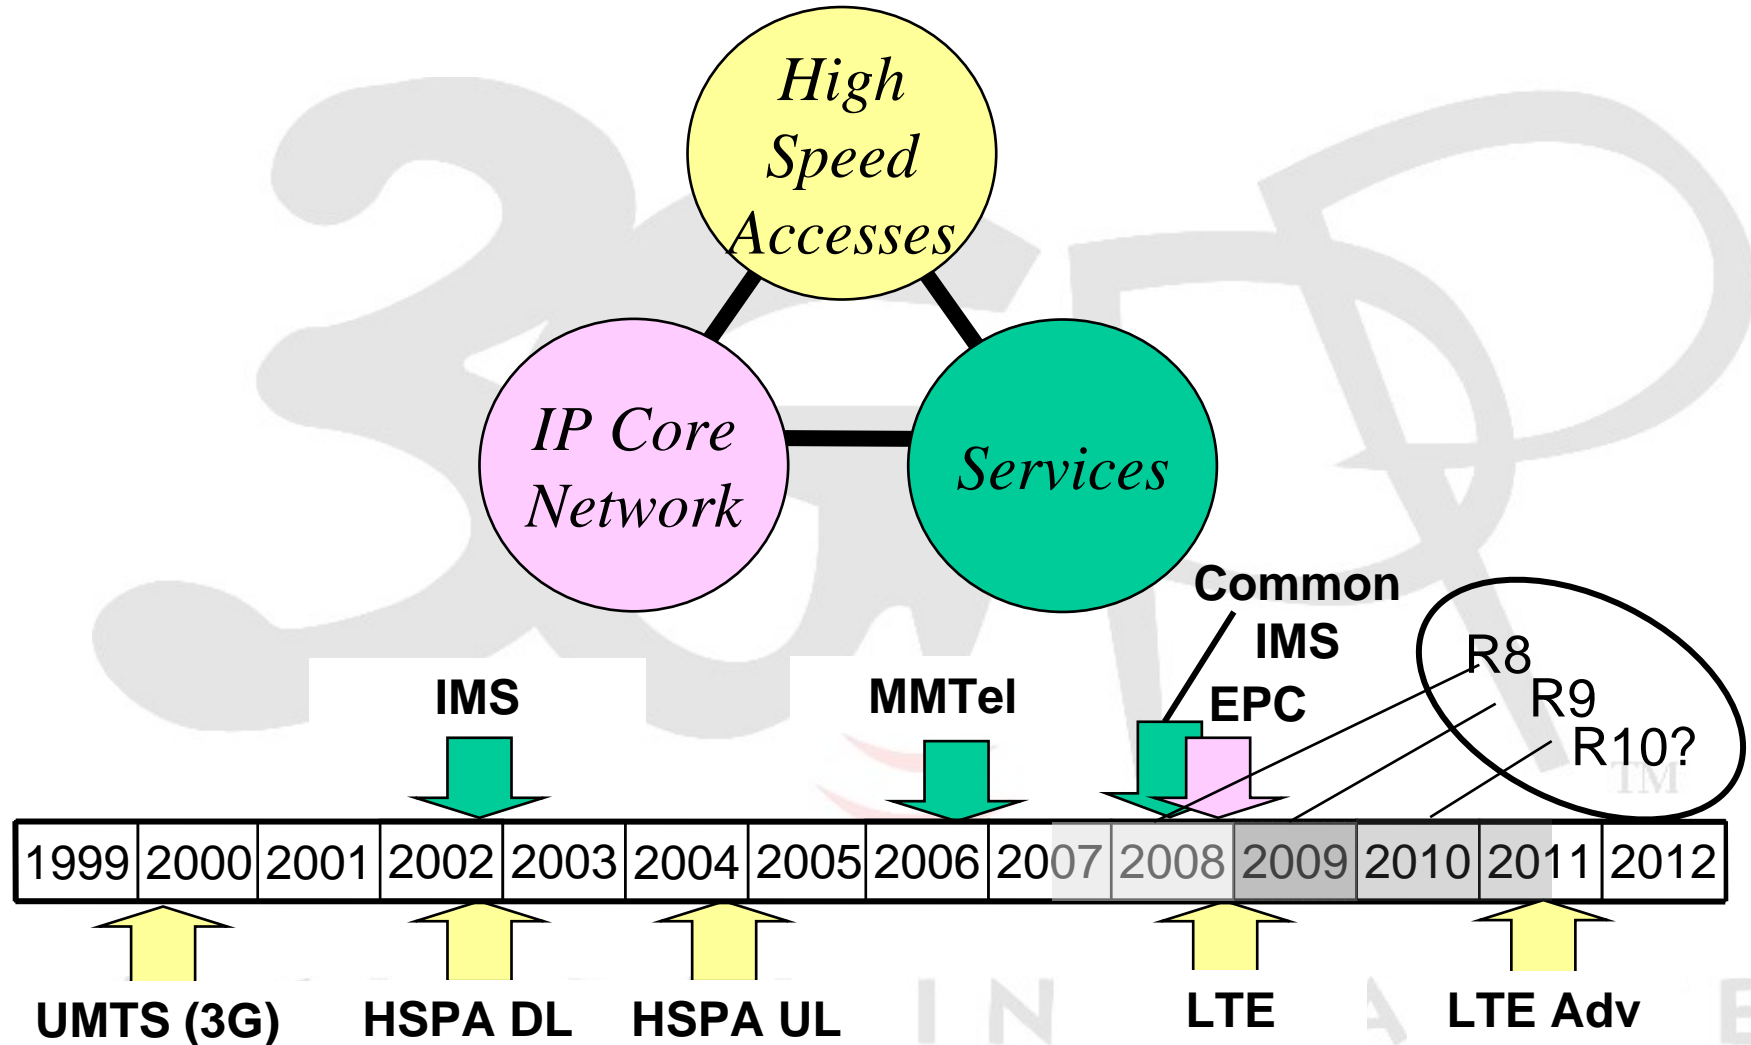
High Speed Accesses

IP Core Network

Services

Common IMS

EPC

IMS

MMTel

R8

R9

R10?

| 1999 | 2000 | 2001 | 2002 | 2003 | 2004 | 2005 | 2006 | 2007 | 2008 | 2009 | 2010 | 2011 | 2012 |
|---|---|---|---|---|---|---|---|---|---|---|---|---|---|

UMTS (3G)

HSPA DL

HSPA UL

LTE

LTE Adv